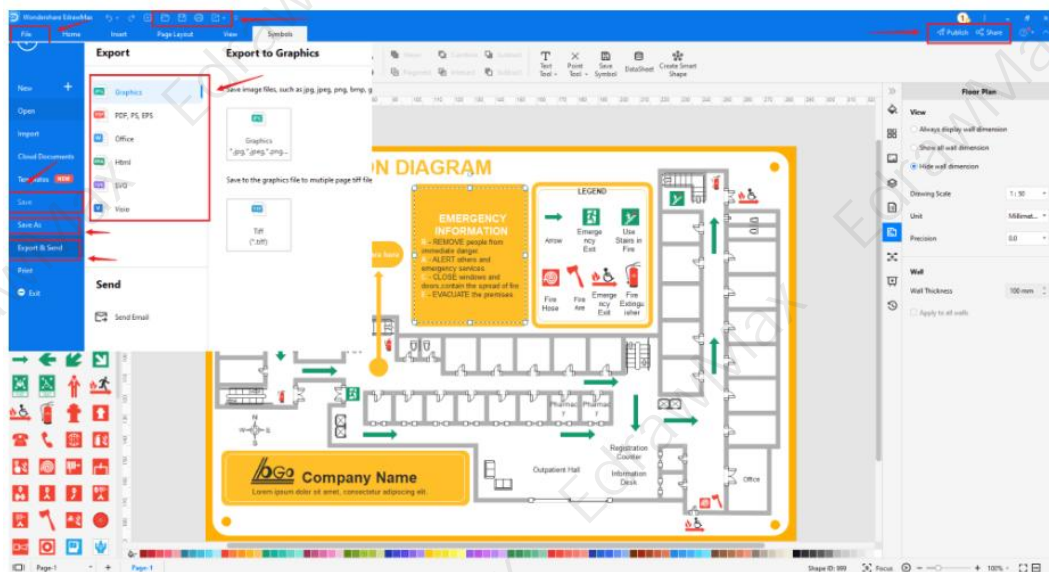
Wondershare EdrawMax

File Home Insert Page Layout View Symbols

Publish Share

New
Open
Import
Cloud Documents
Templates NEW
Save
Save As
Export & Send
Print
Exit

Export

Graphics
PDF, PS, EPS
Office
Html
SVG
Visio

Send

Send Email

Export to Graphics

Save image files, such as jpg, jpeg, png, bmp, g

Graphics
*.jpg,*.jpeg,*.png...

Save to the graphics file to mutiple page tiff file

Tiff
(*.tiff)

Text Tool Point Tool Save Symbol DataSheet Create Smart Shape

ON DIAGRAM

EMERGENCY INFORMATION
- REMOVE people from immediate danger.
- ALERT others and emergency services.
- CLOSE windows and doors,contain the spread of fire.
- EVACUATE the premises.

LEGEND

Arrow
Emergency Exit
Use Stairs in Fire
Fire Hose
Fire Axe
Emergency Exit
Fire Extinguisher

You are here

Pharmacy Pharmacy

Registration Counter
Information Desk
Outpatient Hall
Office

LOGO Company Name
Lorem ipsum dolor sit amet, consectetur adipiscing elit.

Floor Plan

View
Always display wall dimension
Show all wall dimension
Hide wall dimension

Drawing Scale 1 : 50
Unit Millimet...
Precision 0.0

Wall
Wall Thickness 100 mm
Apply to all walls

Page-1 + Page-1

Shape ID: 999 Focus 100%